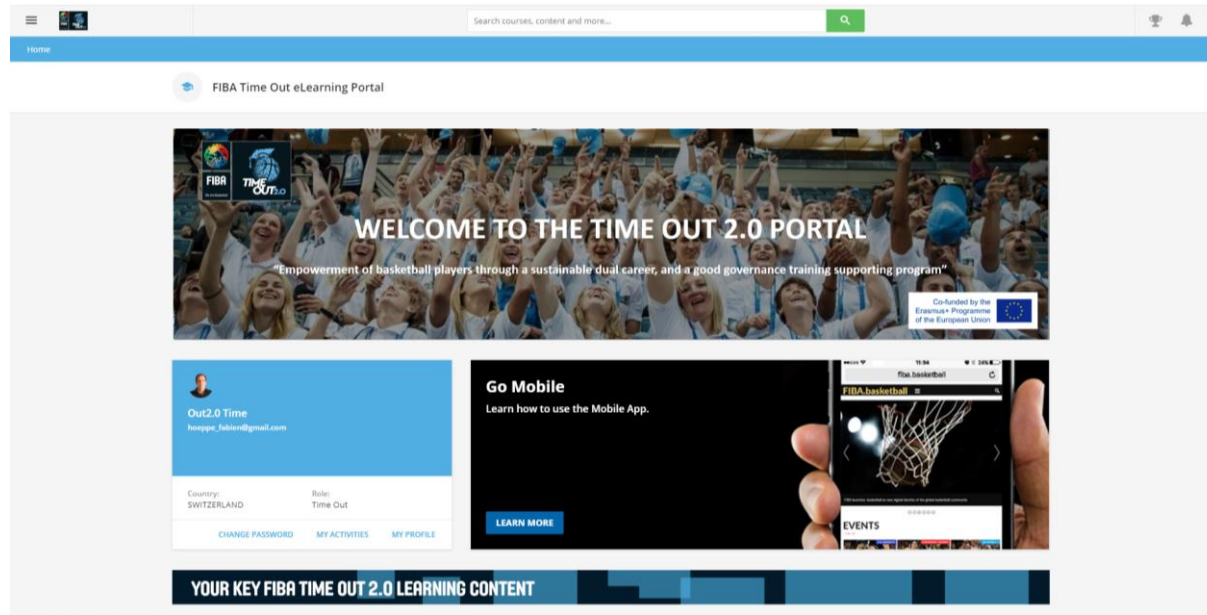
Search courses, content and more...

Home

FIBA Time Out eLearning Portal

FIBA

TIME OUT 2.0

WELCOME TO THE TIME OUT 2.0 PORTAL

"Empowerment of basketball players through a sustainable dual career, and a good governance training supporting program"

Co-funded by the Erasmus+ Programme of the European Union

Out2.0 Time
hoeppe_fabien@gmail.com

Country:
SWITZERLAND

Role:
Time Out

CHANGE PASSWORD MY ACTIVITIES MY PROFILE

Go Mobile
Learn how to use the Mobile App.

LEARN MORE

11:56
fiba.basketball
FIBA.basketball
EVENTS

YOUR KEY FIBA TIME OUT 2.0 LEARNING CONTENT